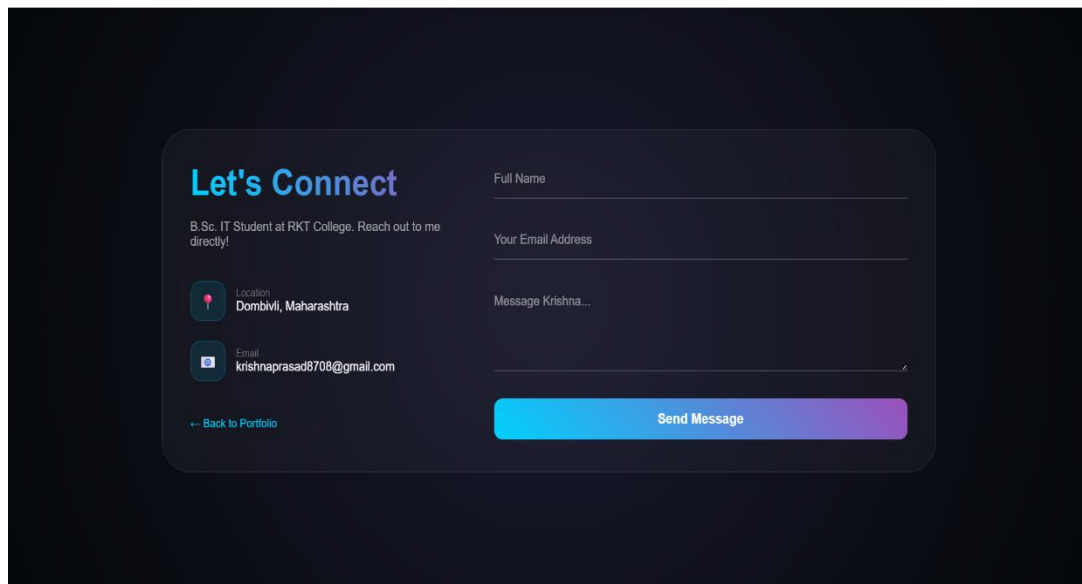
Let's Connect

B.Sc. IT Student at RKT College. Reach out to me directly!

Location
Dombivli, Maharashtra

Email
krishnaprasad8708@gmail.com

← Back to Portfolio

Full Name

Your Email Address

Message Krishna...

Send Message